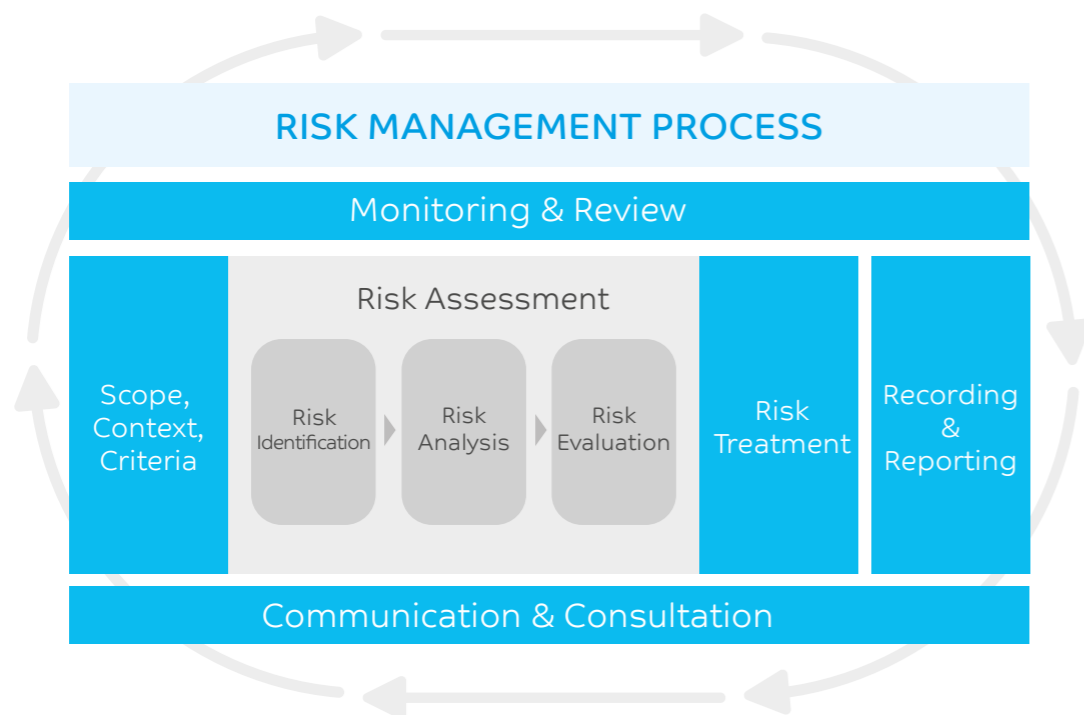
RISK MANAGEMENT PROCESS

Monitoring & Review

Scope, Context, Criteria

Risk Assessment

Risk Identification

Risk Analysis

Risk Evaluation

Risk Treatment

Recording & Reporting

Communication & Consultation